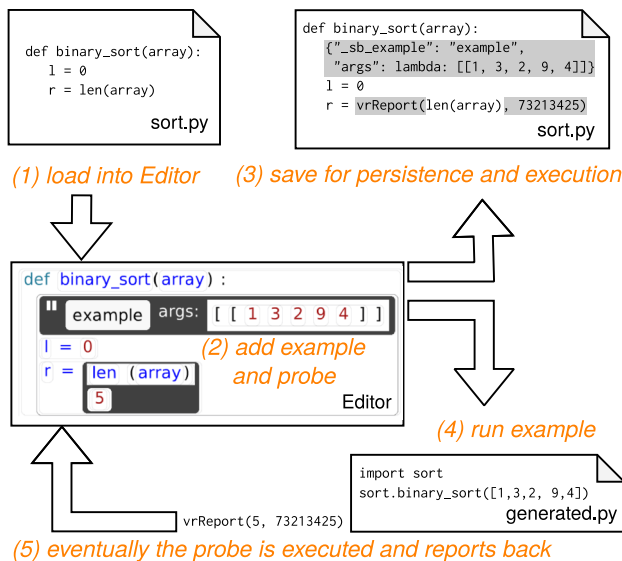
def binary_sort(array):
    l = 0
    r = len(array)

sort.py

def binary_sort(array):
    {"_sb_example": "example",
     "args": lambda: [[1, 3, 2, 9, 4]]}
    l = 0
    r = vrReport(len(array), 73213425)

sort.py

(1) load into Editor

(3) save for persistence and execution

def binary_sort(array):

" example args: [ [ 1 3 2 9 4 ] ]

l = 0

r = len (array)

5

(2) add example and probe

Editor

(4) run example

import sort
sort.binary_sort([1,3,2, 9,4])

generated.py

vrReport(5, 73213425)

(5) eventually the probe is executed and reports back